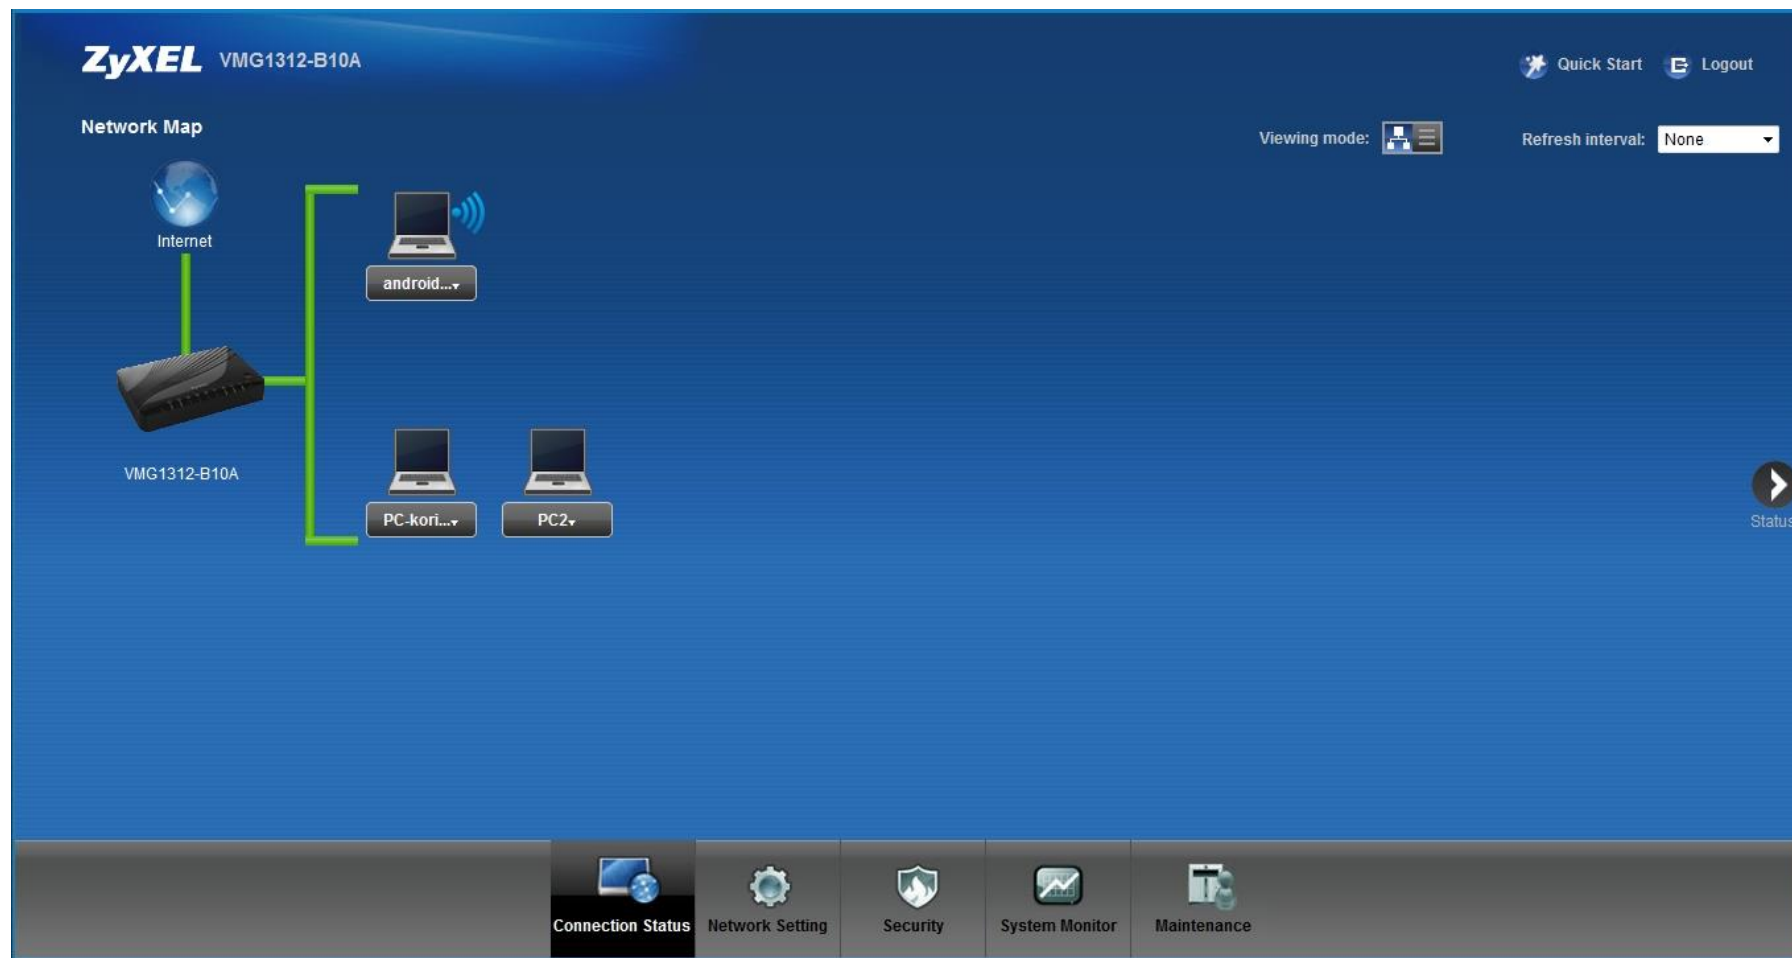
ZyXEL VMG1312-B10A

Quick Start Logout

Network Map

Viewing mode:

Refresh interval: None

Internet

android...

VMG1312-B10A

PC-kori...

PC2

Status

Connection Status Network Setting Security System Monitor Maintenance